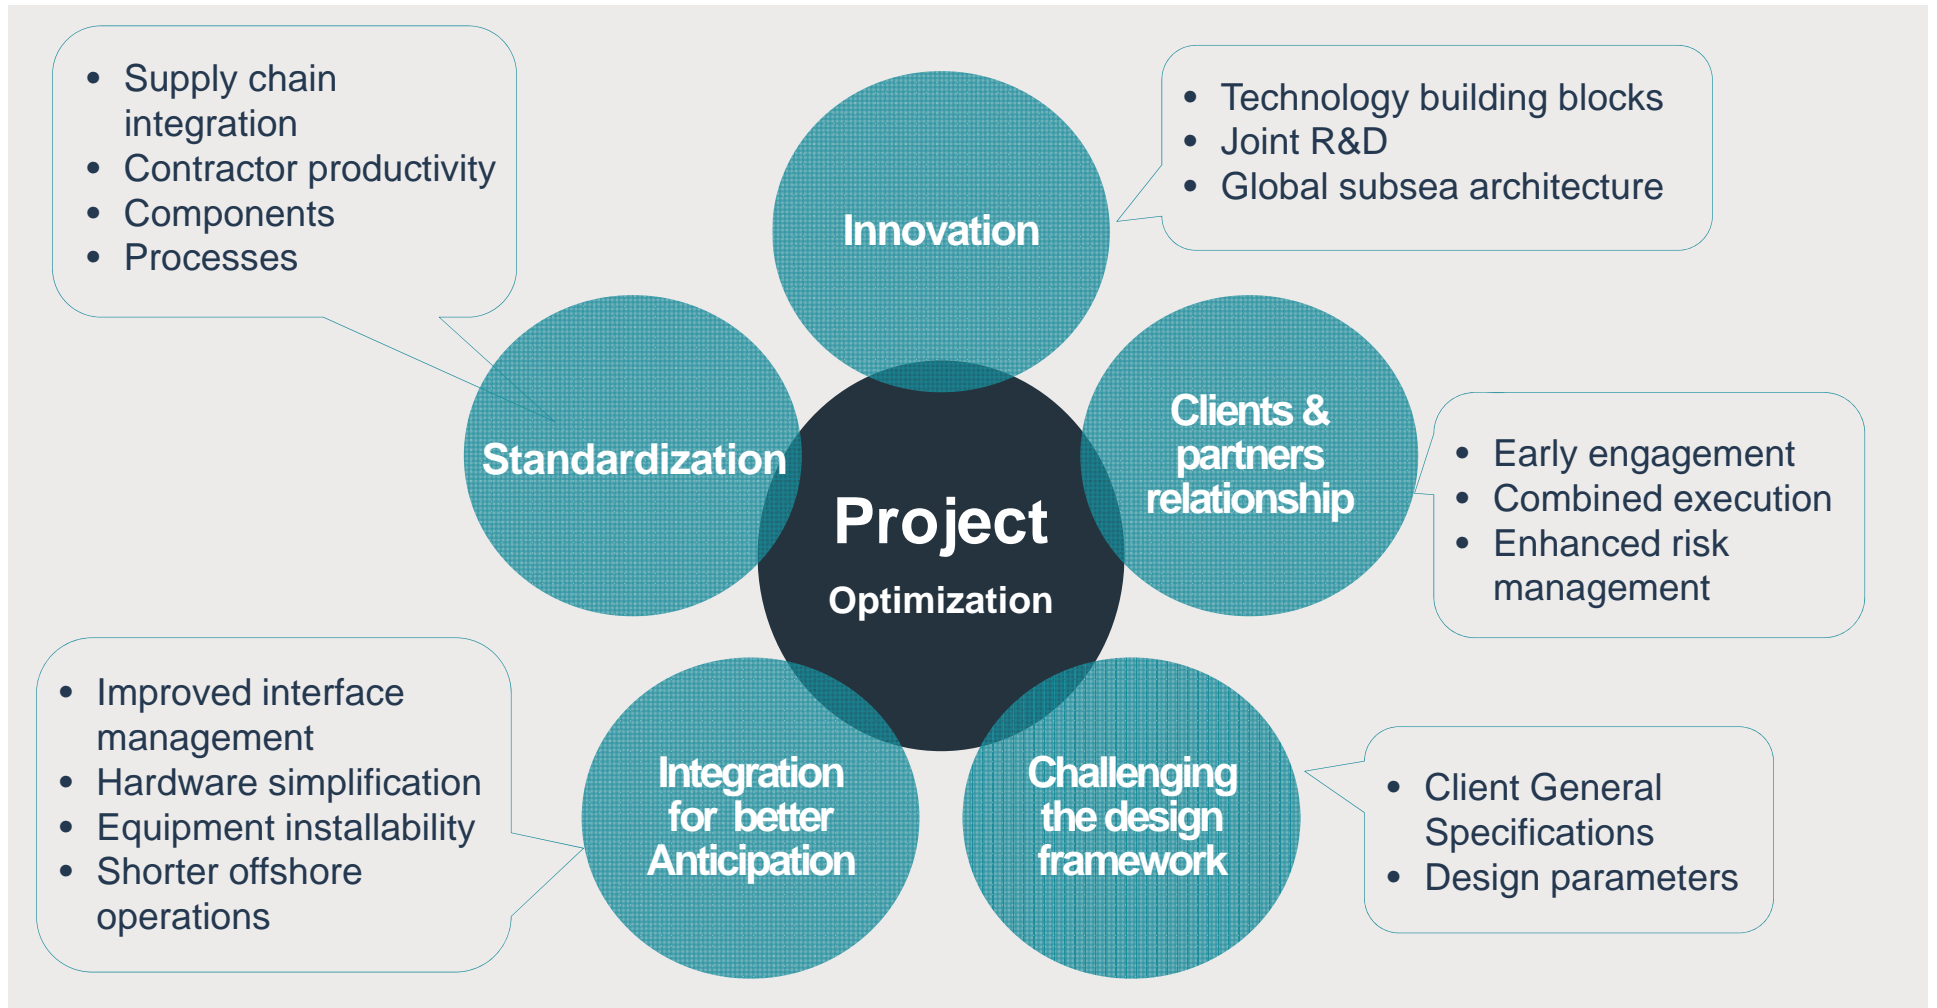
- Supply chain integration
- Contractor productivity
- Components
- Processes

Innovation

- Technology building blocks
- Joint R&D
- Global subsea architecture

Standardization

Project

Optimization

Clients & partners relationship

- Early engagement
- Combined execution
- Enhanced risk management

- Improved interface management
- Hardware simplification
- Equipment installability
- Shorter offshore operations

Integration for better Anticipation

Challenging the design framework

- Client General Specifications
- Design parameters